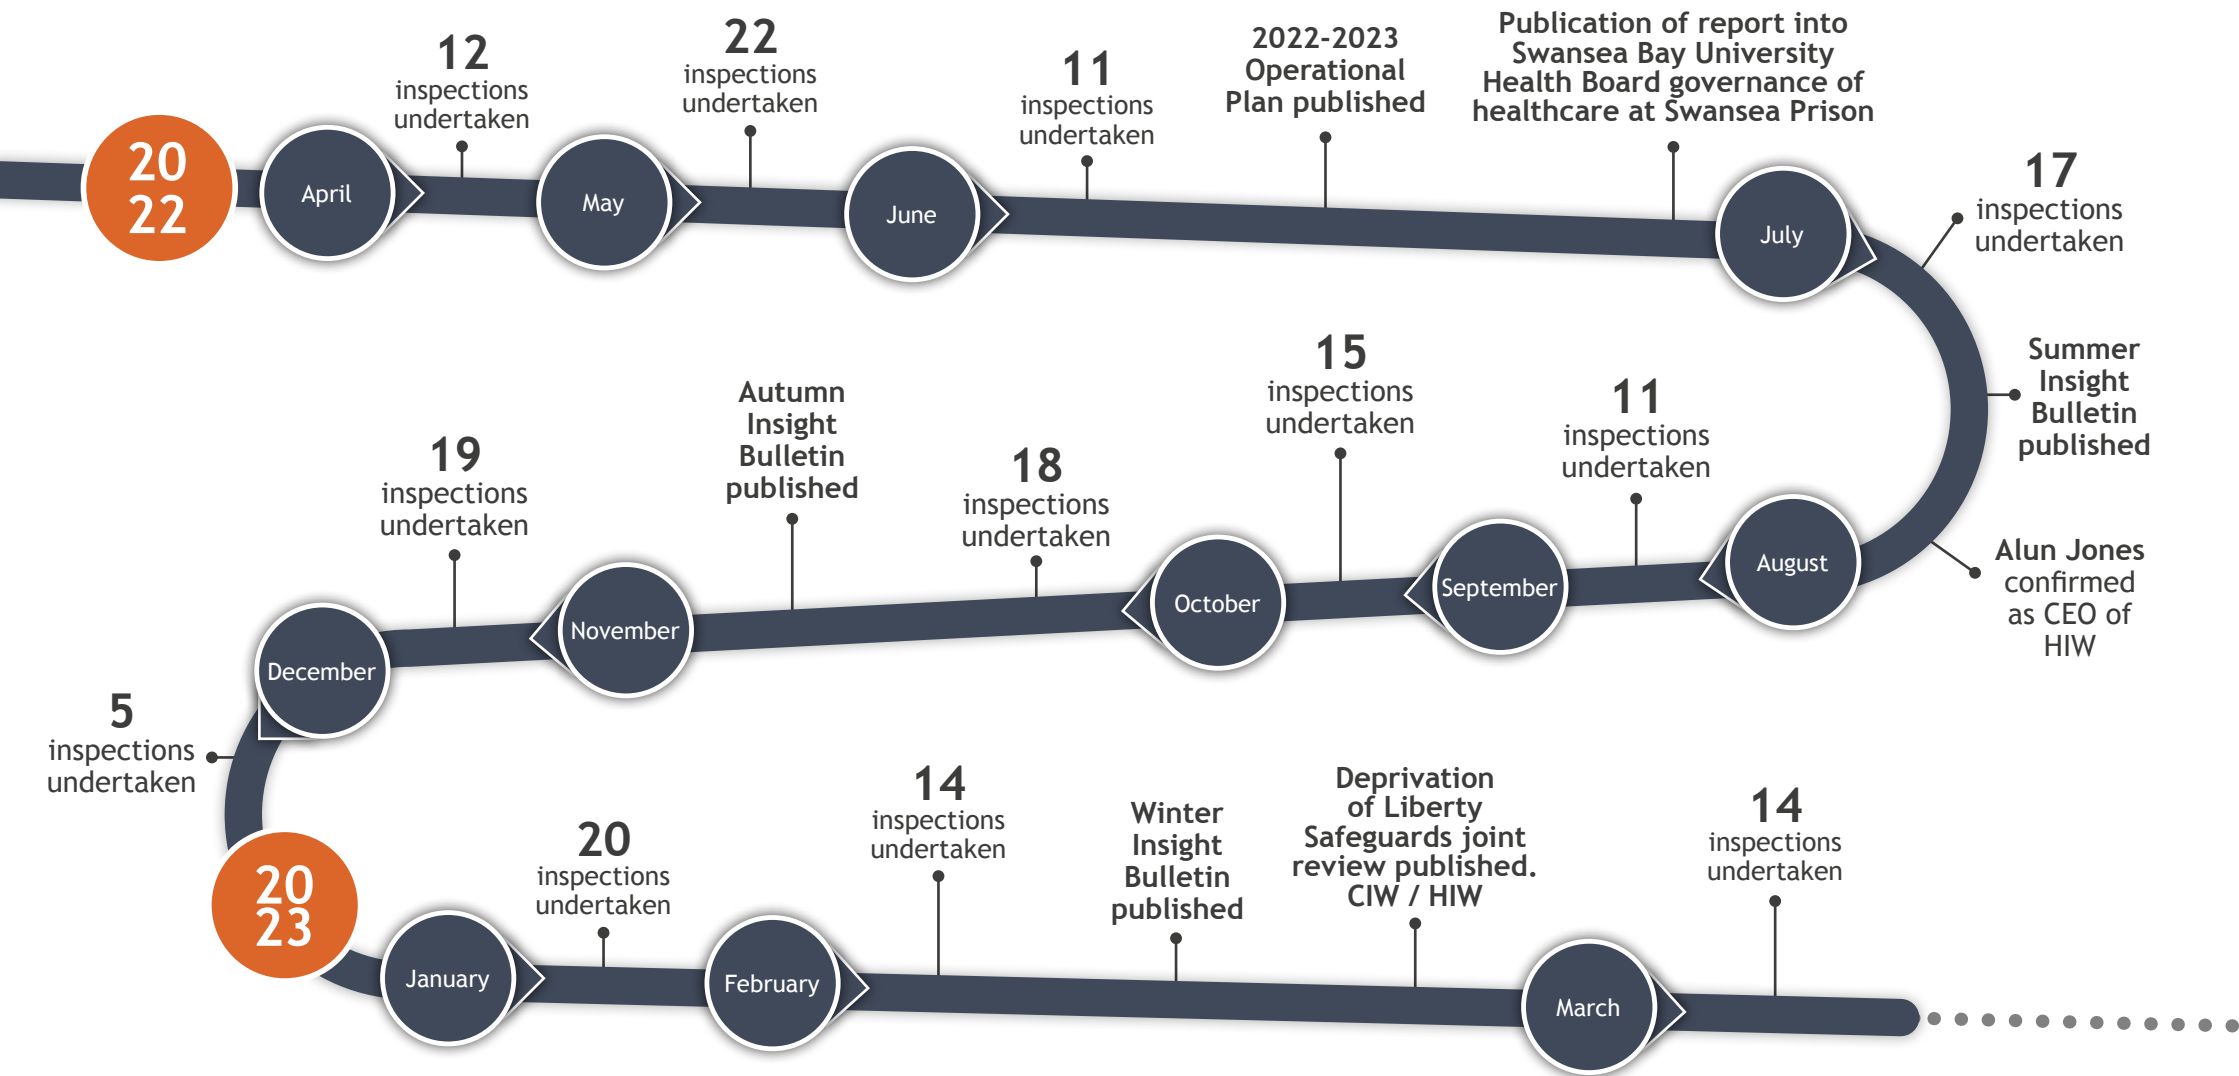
2022

April

12 inspections undertaken

May

22 inspections undertaken

June

11 inspections undertaken

2022-2023 Operational Plan published

Publication of report into Swansea Bay University Health Board governance of healthcare at Swansea Prison

July

17 inspections undertaken

Summer Insight Bulletin published

August

Alun Jones confirmed as CEO of HIW

11 inspections undertaken

September

15 inspections undertaken

October

18 inspections undertaken

Autumn Insight Bulletin published

November

19 inspections undertaken

December

5 inspections undertaken

2023

January

20 inspections undertaken

February

14 inspections undertaken

Winter Insight Bulletin published

Deprivation of Liberty Safeguards joint review published. CIW / HIW

March

14 inspections undertaken